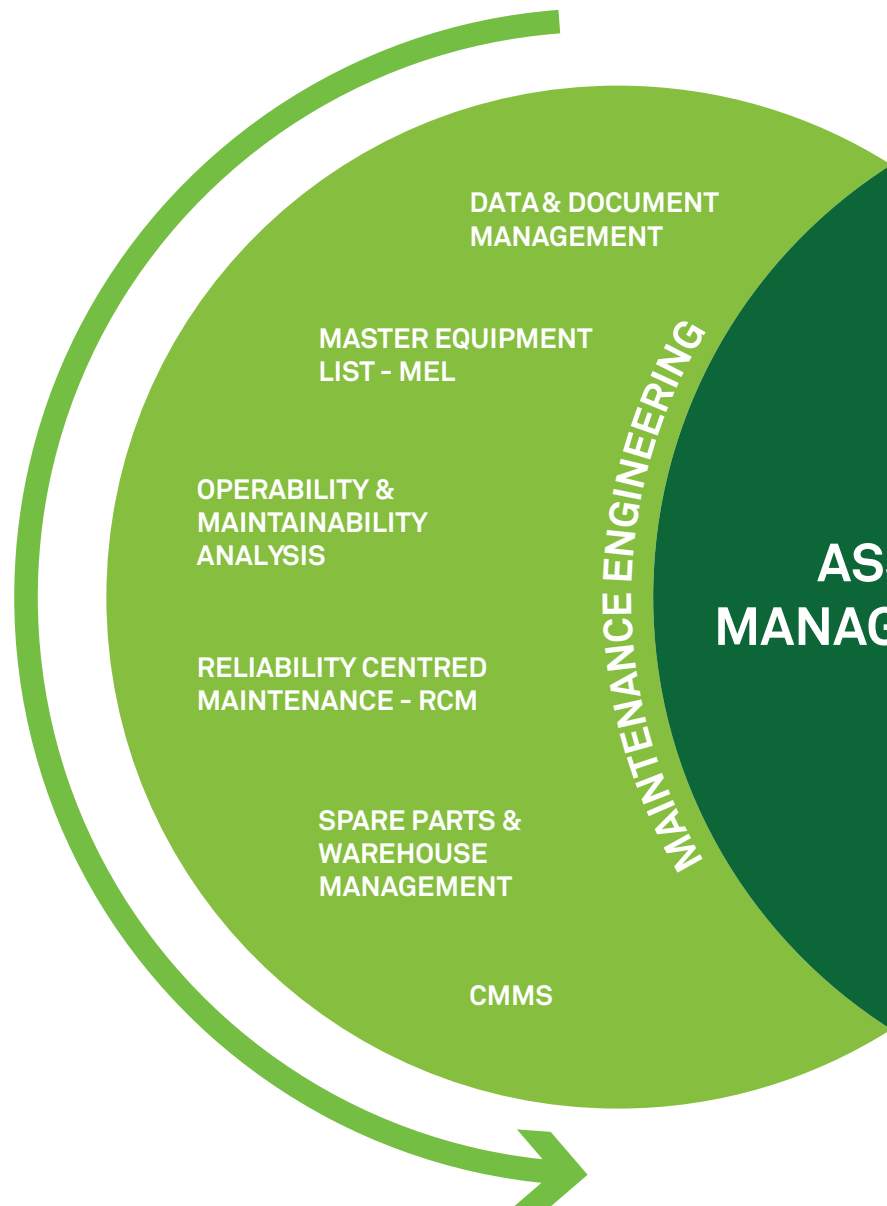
DATA & DOCUMENT MANAGEMENT

MASTER EQUIPMENT LIST - MEL

OPERABILITY & MAINTAINABILITY ANALYSIS

RELIABILITY CENTRED MAINTENANCE - RCM

SPARE PARTS & WAREHOUSE MANAGEMENT

CMMS

MAINTENANCE ENGINEERING

AS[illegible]
MANAG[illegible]